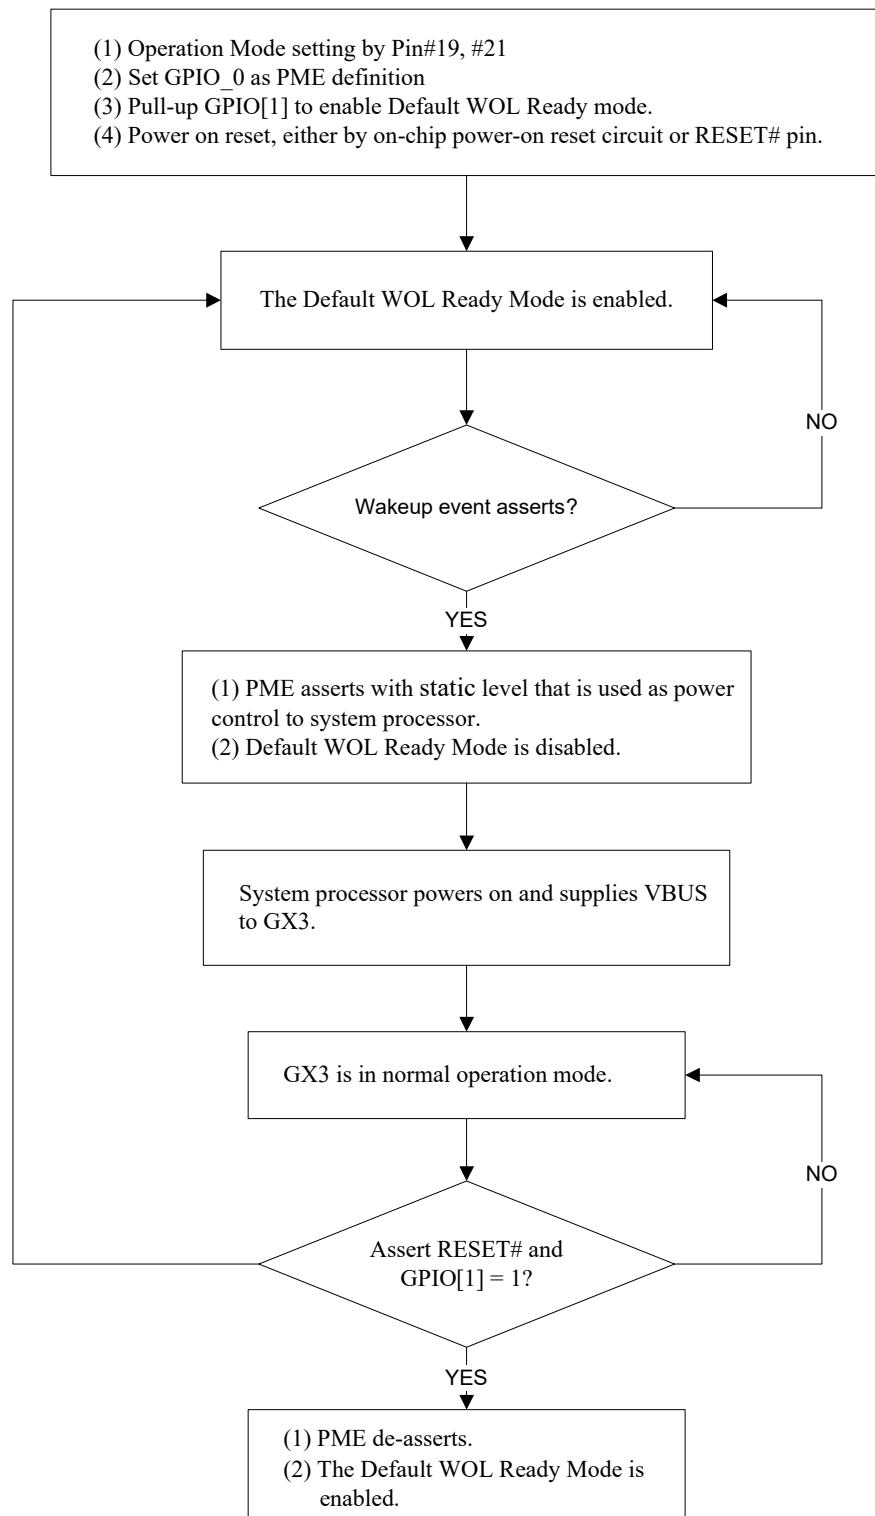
(1) Operation Mode setting by Pin#19, #21
(2) Set GPIO_0 as PME definition
(3) Pull-up GPIO[1] to enable Default WOL Ready mode.
(4) Power on reset, either by on-chip power-on reset circuit or RESET# pin.

The Default WOL Ready Mode is enabled.

Wakeup event asserts?

NO

YES

(1) PME asserts with static level that is used as power control to system processor.
(2) Default WOL Ready Mode is disabled.

System processor powers on and supplies VBUS to GX3.

GX3 is in normal operation mode.

Assert RESET# and GPIO[1] = 1?

NO

YES

(1) PME de-asserts.
(2) The Default WOL Ready Mode is enabled.